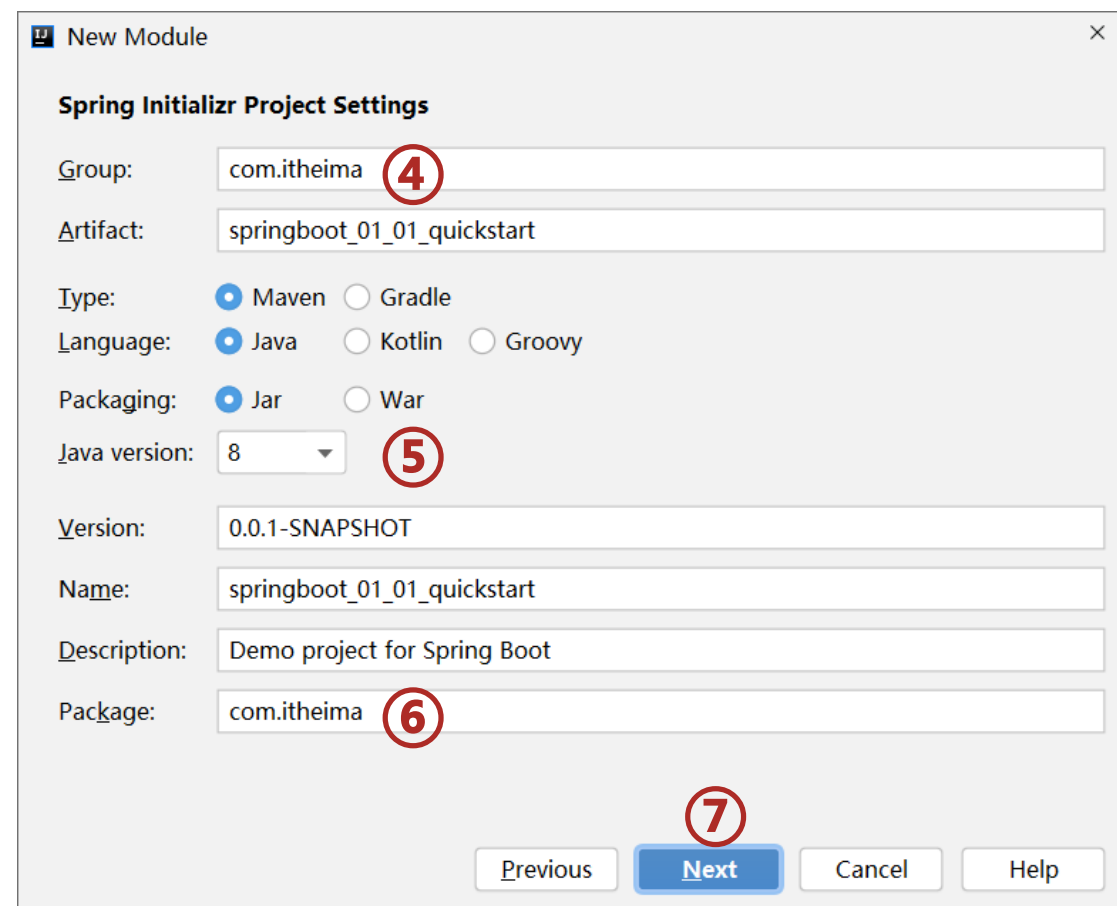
New Module
×

Spring Initializr Project Settings

Group: com.itheima ④

Artifact: springboot_01_01_quickstart

Type: Maven Gradle

Language: Java Kotlin Groovy

Packaging: Jar War

Java version: 8 ⑤

Version: 0.0.1-SNAPSHOT

Name: springboot_01_01_quickstart

Description: Demo project for Spring Boot

Package: com.itheima ⑥

⑦

Previous Next Cancel Help